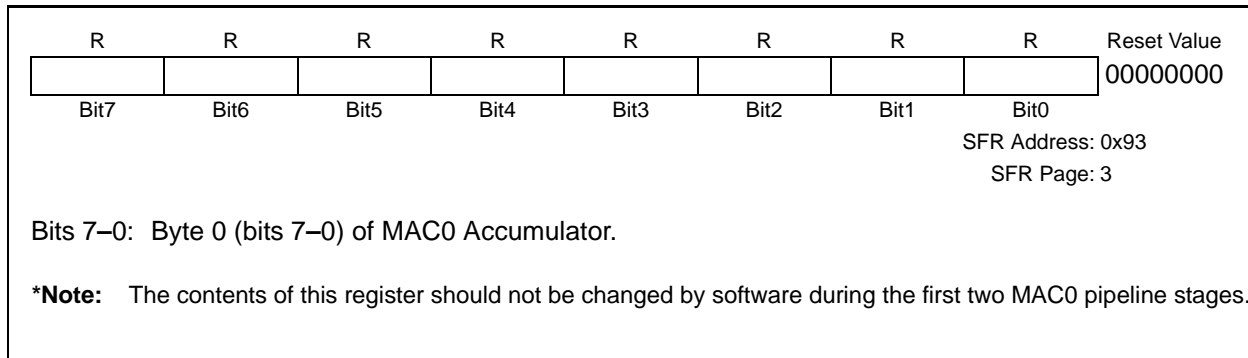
| R | R | R | R | R | R | R | R | Reset Value |
|---|---|---|---|---|---|---|---|---|
| | | | | | | | | 00000000 |
| Bit7 | Bit6 | Bit5 | Bit4 | Bit3 | Bit2 | Bit1 | Bit0 | |

SFR Address: 0x93
SFR Page: 3

Bits 7–0: Byte 0 (bits 7–0) of MAC0 Accumulator.

*Note: The contents of this register should not be changed by software during the first two MAC0 pipeline stages.